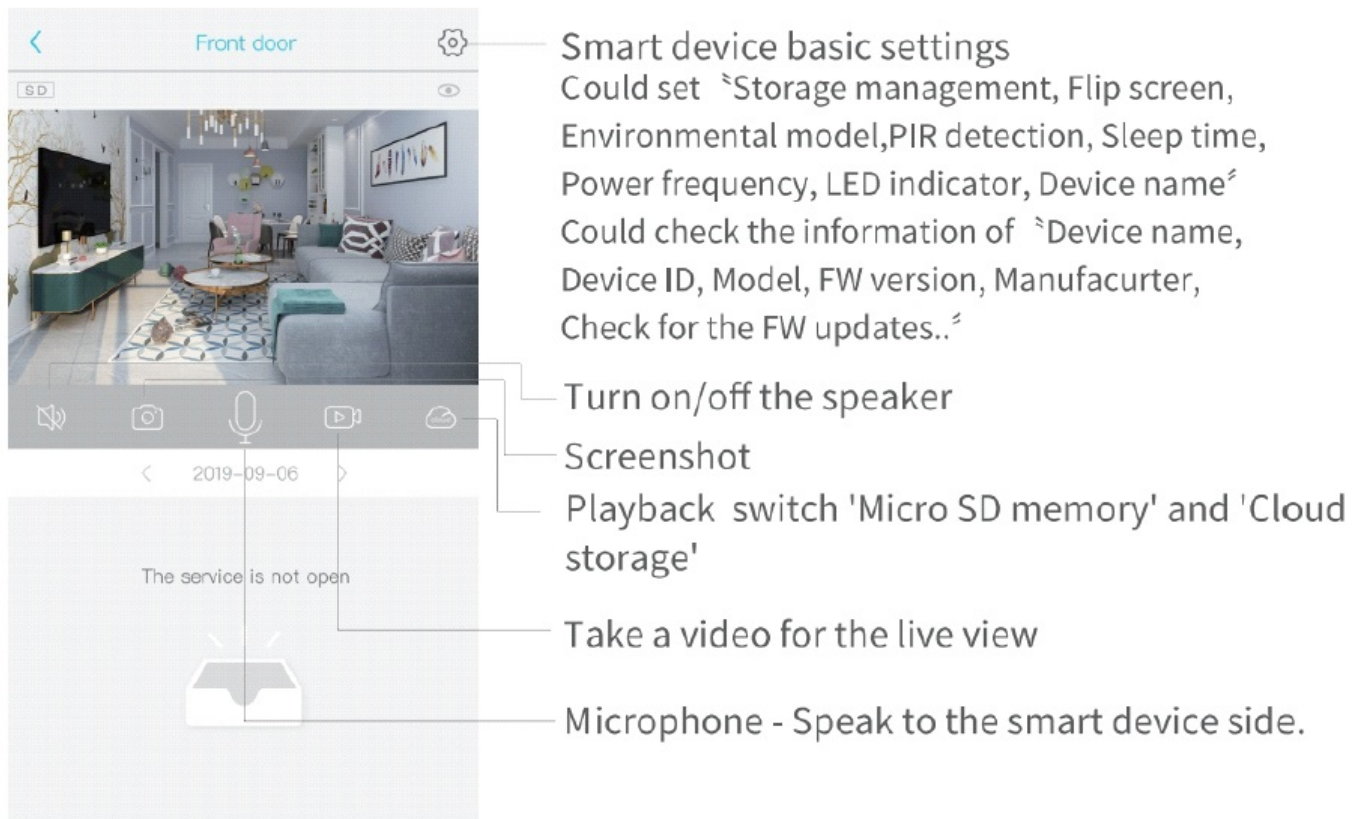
<
Front door
SD
2019-09-06
The service is not open

Smart device basic settings
Could set 〝Storage management, Flip screen, Environmental model,PIR detection, Sleep time, Power frequency, LED indicator, Device name〞
Could check the information of 〝Device name, Device ID, Model, FW version, Manufacurter, Check for the FW updates..〞

Turn on/off the speaker

Screenshot

Playback switch 'Micro SD memory' and 'Cloud storage'

Take a video for the live view

Microphone - Speak to the smart device side.